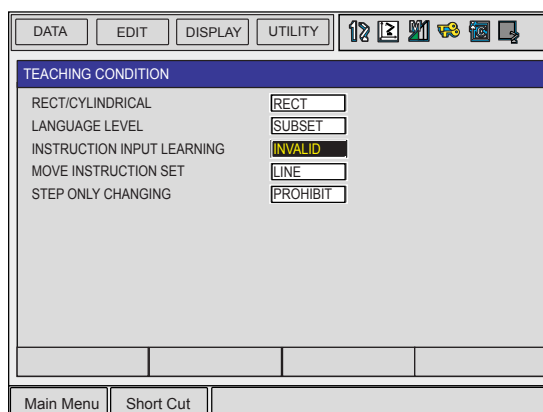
DATA EDIT DISPLAY UTILITY

TEACHING CONDITION

| | |
|---|---|
| RECT/CYLINDRICAL | RECT |
| LANGUAGE LEVEL | SUBSET |
| INSTRUCTION INPUT LEARNING | INVALID |
| MOVE INSTRUCTION SET | LINE |
| STEP ONLY CHANGING | PROHIBIT |

Main Menu Short Cut